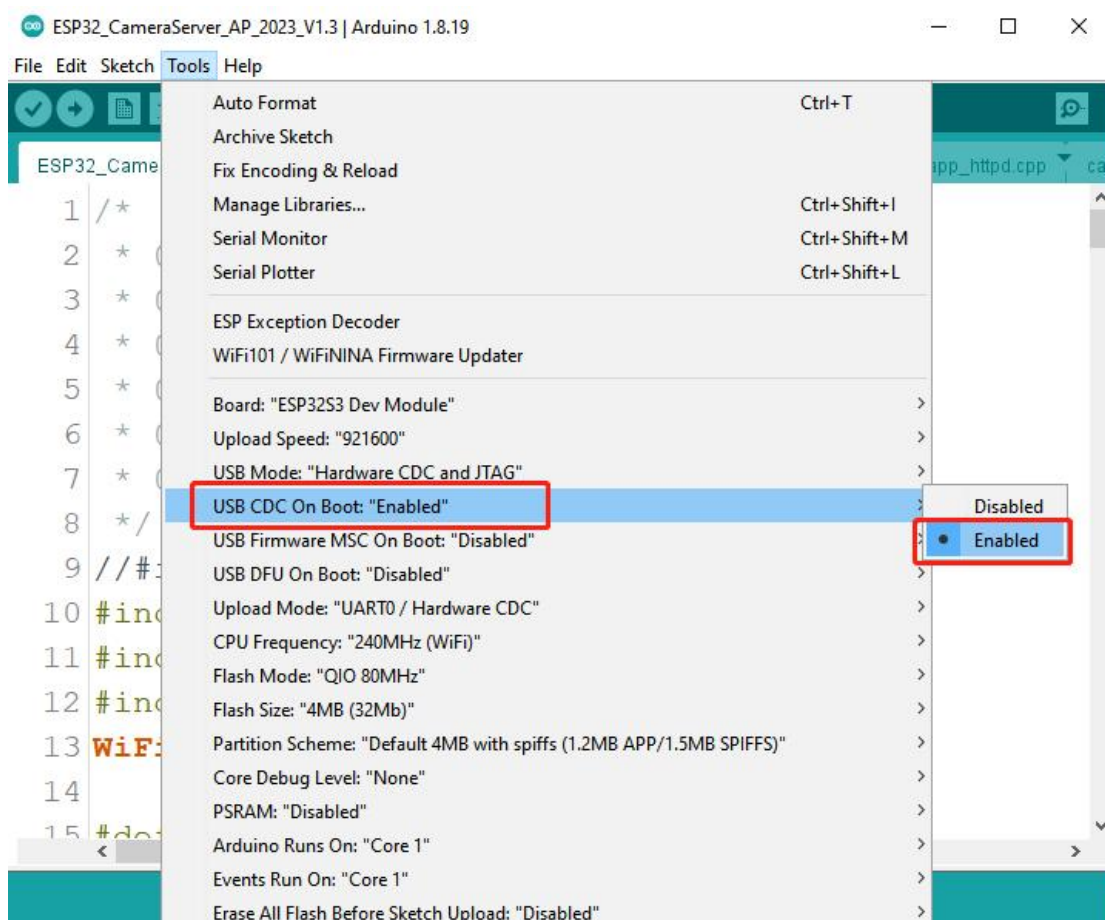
ESP32_CameraServer_AP_2023_V1.3 | Arduino 1.8.19

File Edit Sketch Tools Help

ESP32_Came

app_httpd.cpp

ca

1 /*
2 * (
3 * (
4 * (
5 * (
6 * (
7 * (
8 */
9 //#
10 #inc
11 #inc
12 #inc
13 WiFi
14
15 #de

Auto Format Ctrl+T
Archive Sketch
Fix Encoding & Reload
Manage Libraries... Ctrl+Shift+I
Serial Monitor Ctrl+Shift+M
Serial Plotter Ctrl+Shift+L

ESP Exception Decoder
WiFi101 / WiFiNINA Firmware Updater

Board: "ESP32S3 Dev Module"
Upload Speed: "921600"
USB Mode: "Hardware CDC and JTAG"
USB CDC On Boot: "Enabled"
USB Firmware MSC On Boot: "Disabled"
USB DFU On Boot: "Disabled"
Upload Mode: "UART0 / Hardware CDC"
CPU Frequency: "240MHz (WiFi)"
Flash Mode: "QIO 80MHz"
Flash Size: "4MB (32Mb)"
Partition Scheme: "Default 4MB with spiffs (1.2MB APP/1.5MB SPIFFS)"
Core Debug Level: "None"
PSRAM: "Disabled"
Arduino Runs On: "Core 1"
Events Run On: "Core 1"
Erase All Flash Before Sketch Upload: "Disabled"

Disabled
Enabled